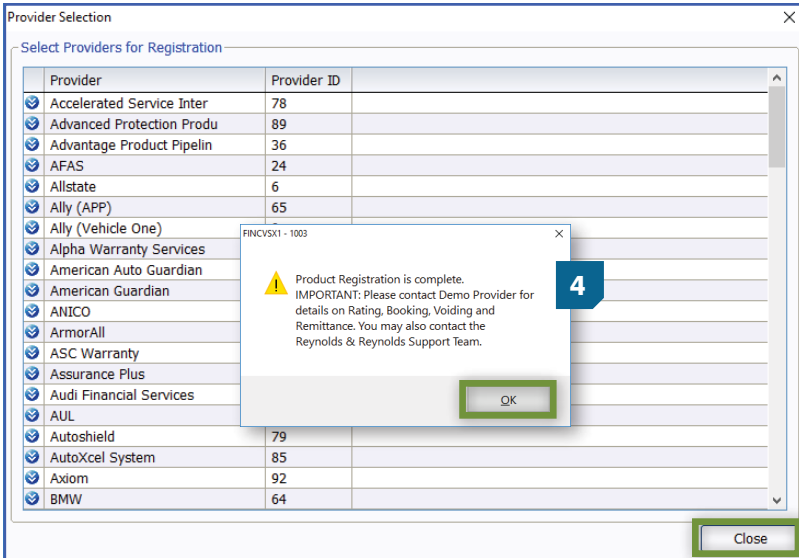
Provider Selection

Select Providers for Registration

| Provider | Provider ID |
|---|---|
| Accelerated Service Inter | 78 |
| Advanced Protection Produ | 89 |
| Advantage Product Pipelin | 36 |
| AFAS | 24 |
| Allstate | 6 |
| Ally (APP) | 65 |
| Ally (Vehicle One) | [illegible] |
| Alpha Warranty Services | |
| American Auto Guardian | |
| American Guardian | |
| ANICO | |
| ArmorAll | |
| ASC Warranty | |
| Assurance Plus | |
| Audi Financial Services | |
| AUL | |
| Autoshield | 79 |
| AutoXcel System | 85 |
| Axiom | 92 |
| BMW | 64 |

FINCVSX1 - 1003

Product Registration is complete.
IMPORTANT: Please contact Demo Provider for details on Rating, Booking, Voiding and Remittance. You may also contact the Reynolds & Reynolds Support Team.

4

OK

Close